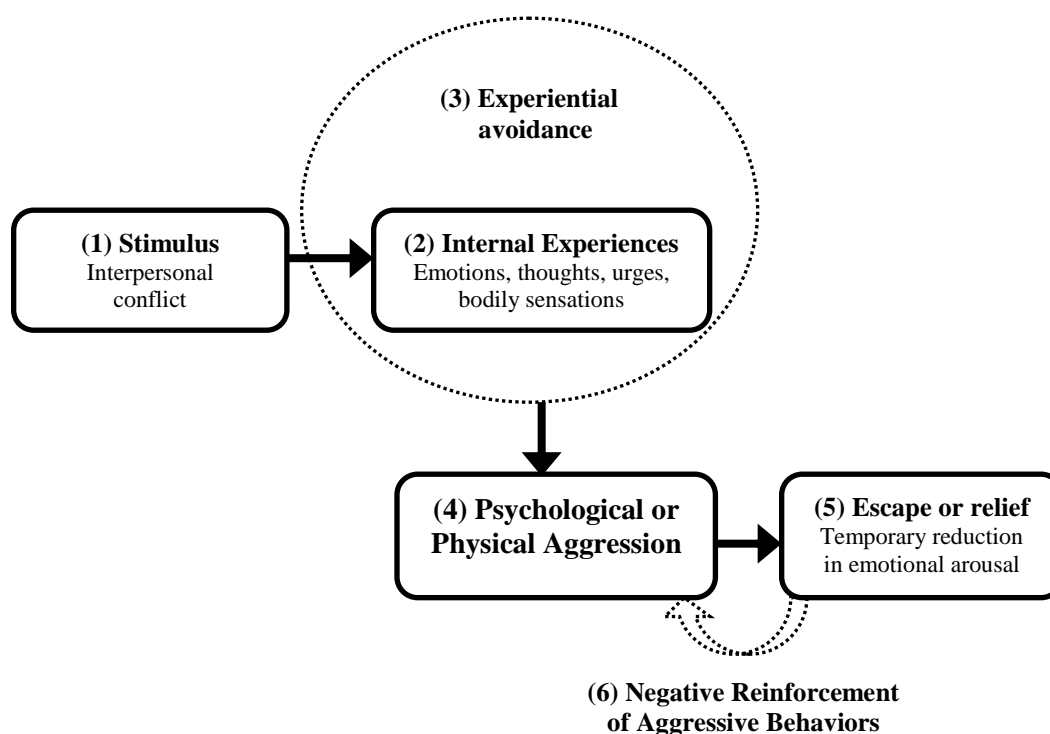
(3) Experiential avoidance

(1) Stimulus
Interpersonal conflict

(2) Internal Experiences
Emotions, thoughts, urges, bodily sensations

(4) Psychological or Physical Aggression

(5) Escape or relief
Temporary reduction in emotional arousal

(6) Negative Reinforcement of Aggressive Behaviors